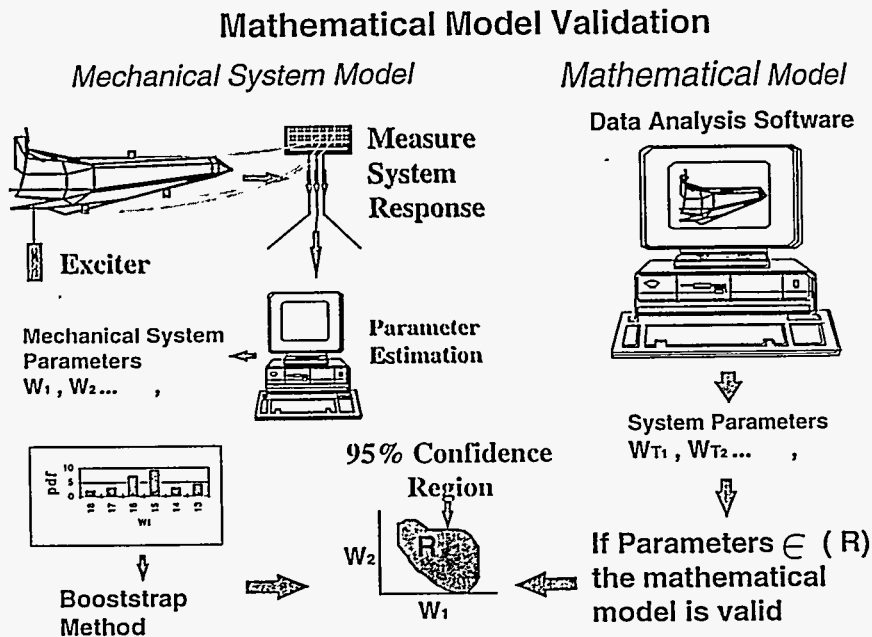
Mathematical Model Validation

Mechanical System Model

Mathematical Model

Data Analysis Software

Measure System Response

Exciter

Mechanical System Parameters
$W_1$ , $W_2$ ...     ,

Parameter Estimation

pdf
10
5
0
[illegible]
wi

Booststrap Method

95% Confidence Region

$W_2$

R

$W_1$

System Parameters
$W_{T1}$ , $W_{T2}$ ...     ,

If Parameters $\in$ (R) the mathematical model is valid